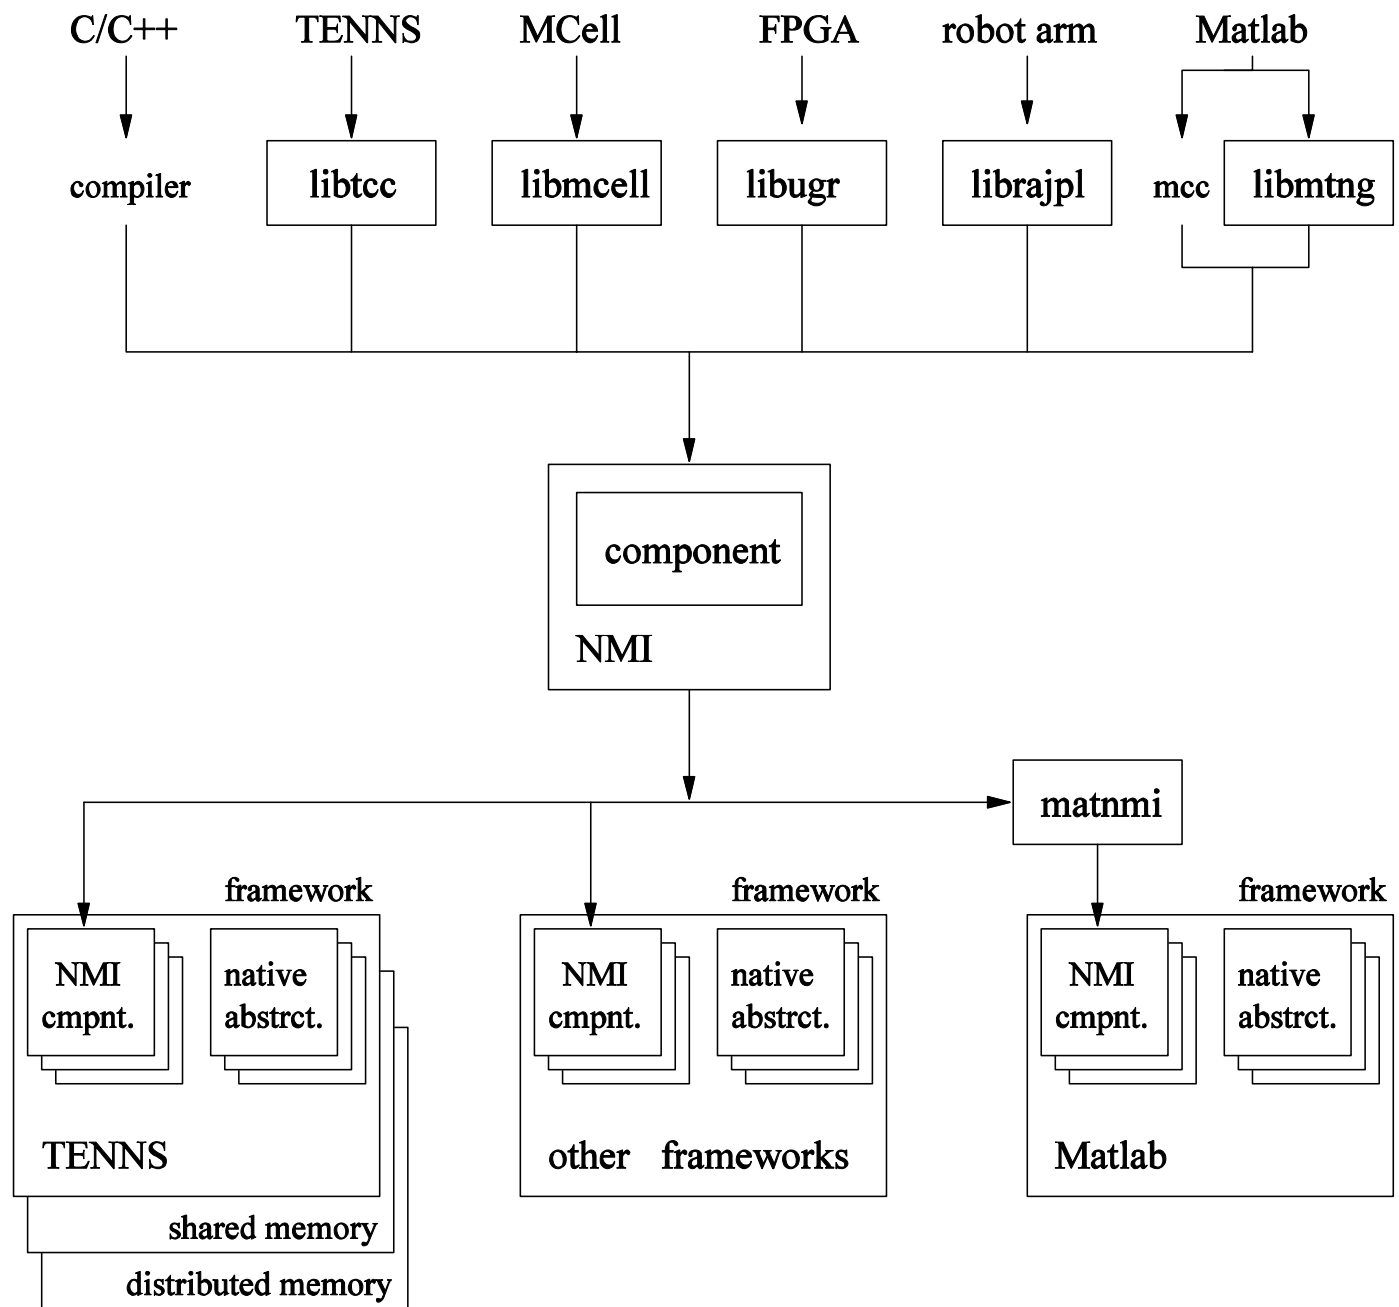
C/C++
TENNS
MCell
FPGA
robot arm
Matlab

compiler
libtcc
libmcell
libugr
librajpl
mcc
libmtng

component
NMI

matnmi

framework
NMI cmpnt.
native abstrct.
TENNS
shared memory
distributed memory

framework
NMI cmpnt.
native abstrct.
other frameworks

framework
NMI cmpnt.
native abstrct.
Matlab